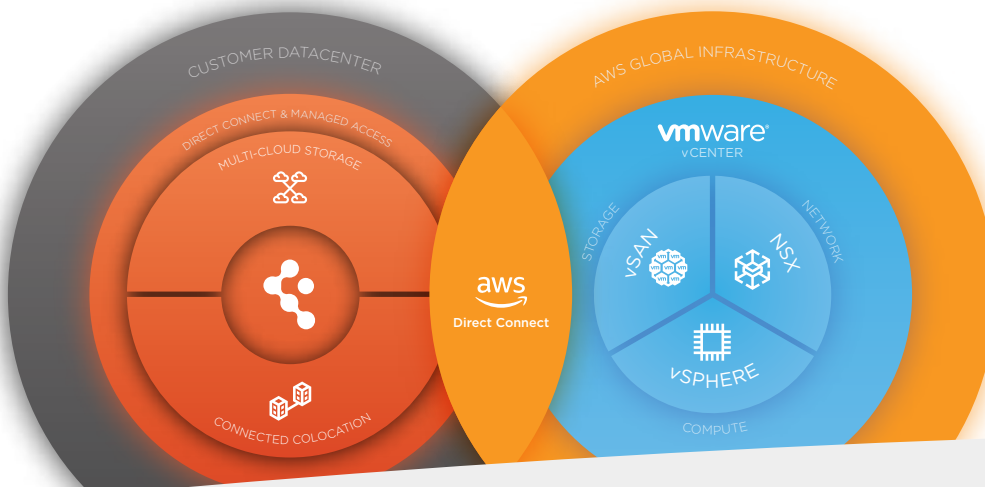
CUSTOMER DATACENTER

DIRECT CONNECT & MANAGED ACCESS

MULTI-CLOUD STORAGE

CONNECTED COLOCATION

aws
Direct Connect

AWS GLOBAL INFRASTRUCTURE

vmware
vCENTER

STORAGE

vSAN

NETWORK

NSX

vSPHERE

COMPUTE